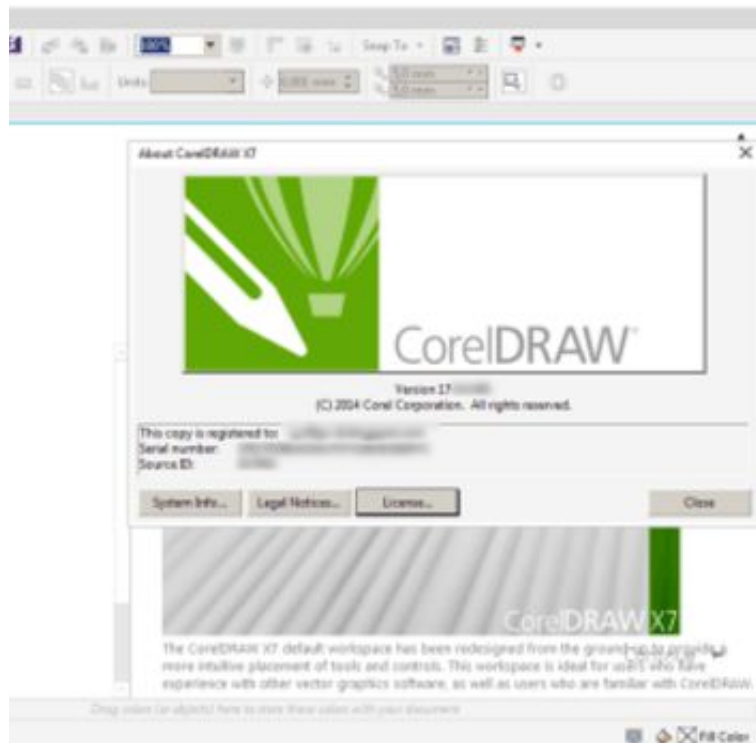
100% Snap To Units: 0.001 mm 5.0 mm 5.0 mm

About CorelDRAW X7

CorelDRAW

Version 17.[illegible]
(C) 2014 Corel Corporation. All rights reserved.

This copy is registered to: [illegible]
Serial number: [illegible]
Source ID: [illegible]

System Info... Legal Notices... License... Close

CorelDRAW X7

The CorelDRAW X7 default workspace has been redesigned from the ground up to provide a more intuitive placement of tools and controls. This workspace is ideal for users who have experience with other vector graphics software, as well as users who are familiar with CorelDRAW.

Drag colors (or objects) here to store these colors with your document

Fill Color